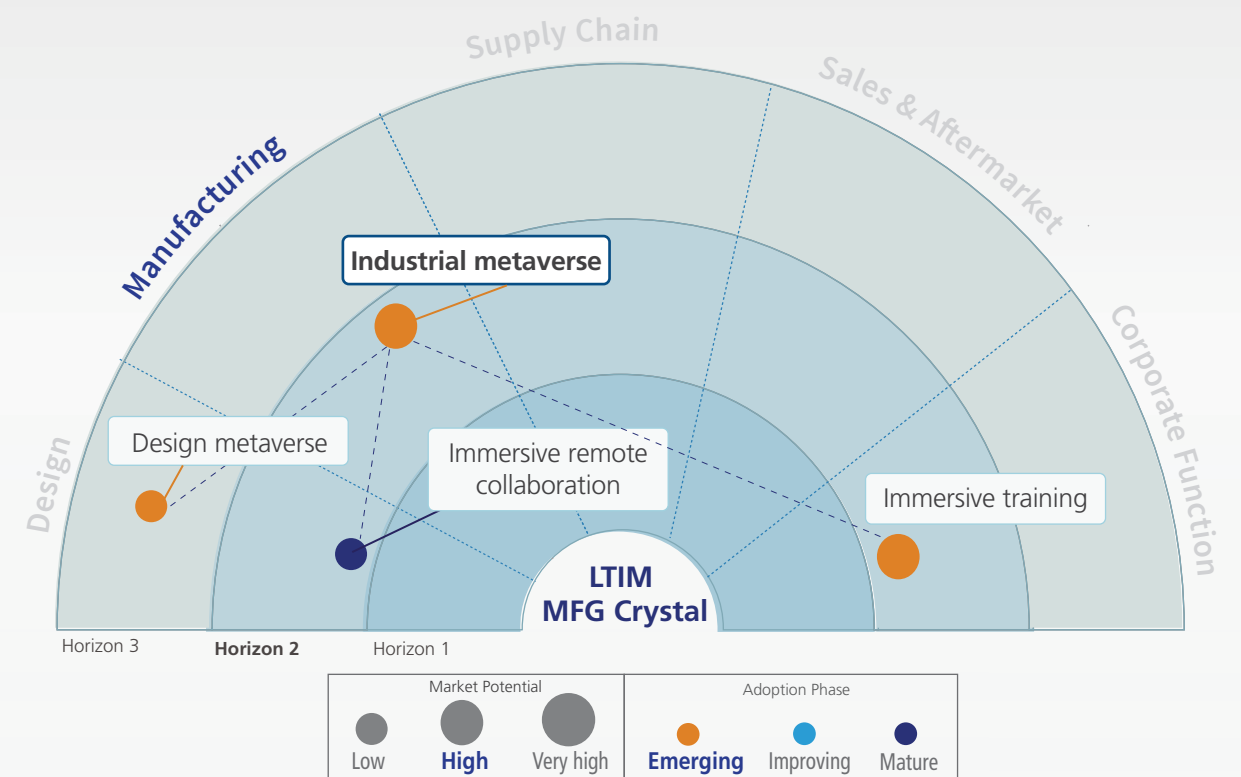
Supply Chain
Sales & Aftermarket
Manufacturing
Corporate Function
Design

Industrial metaverse
Design metaverse
Immersive remote collaboration
Immersive training

LTIM
MFG Crystal

Horizon 3
Horizon 2
Horizon 1

Market Potential
Low
High
Very high

Adoption Phase
Emerging
Improving
Mature